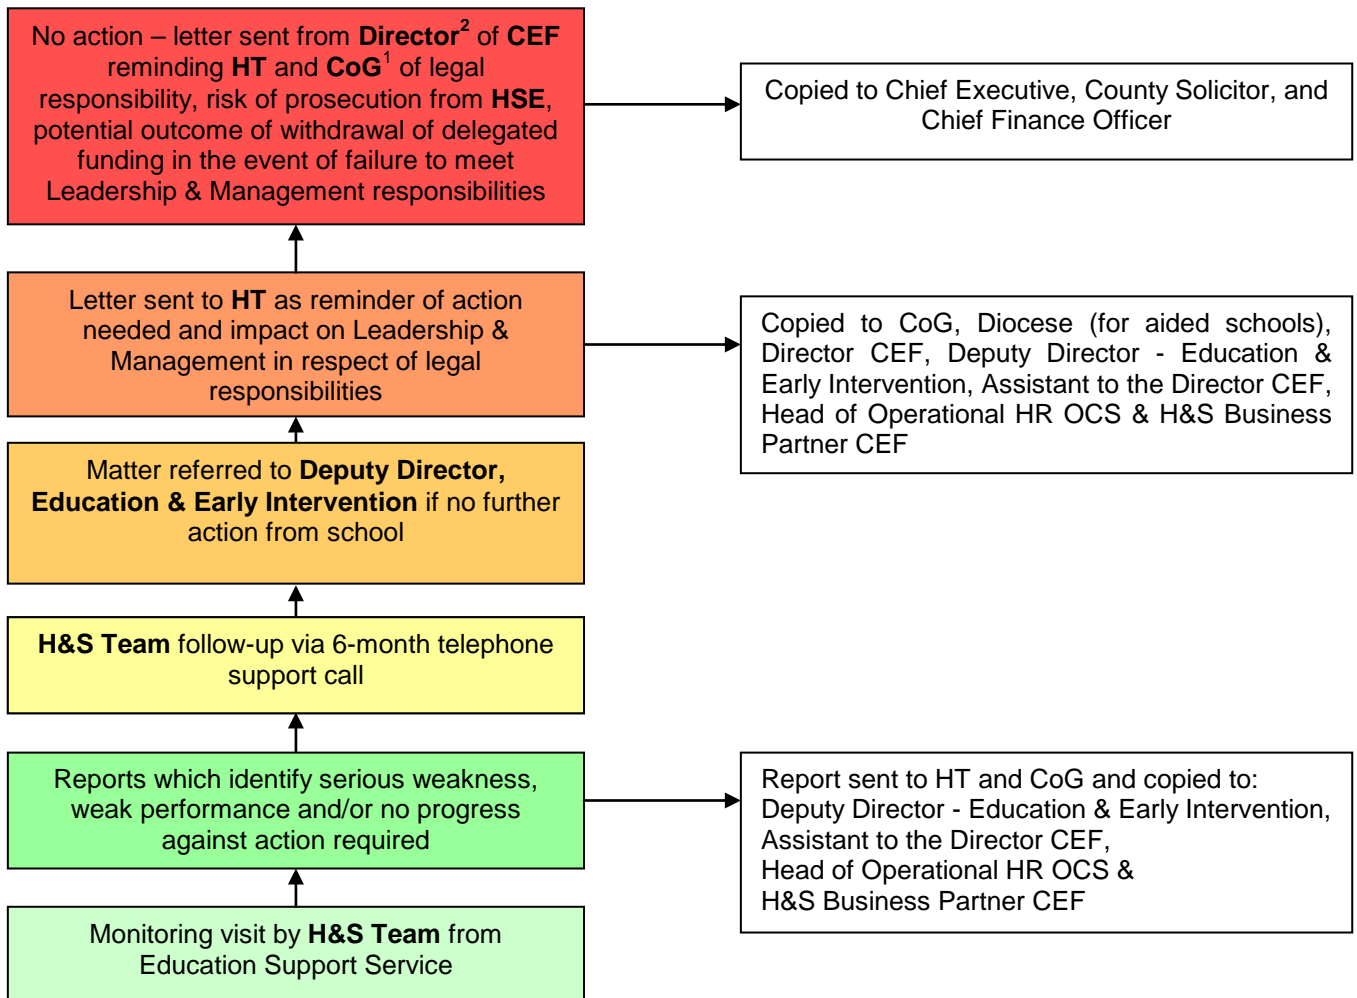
No action – letter sent from **Director**$^2$ of **CEF** reminding **HT** and **CoG**$^1$ of legal responsibility, risk of prosecution from **HSE**, potential outcome of withdrawal of delegated funding in the event of failure to meet Leadership & Management responsibilities

Copied to Chief Executive, County Solicitor, and Chief Finance Officer

Letter sent to **HT** as reminder of action needed and impact on Leadership & Management in respect of legal responsibilities

Copied to CoG, Diocese (for aided schools), Director CEF, Deputy Director - Education & Early Intervention, Assistant to the Director CEF, Head of Operational HR OCS & H&S Business Partner CEF

Matter referred to **Deputy Director, Education & Early Intervention** if no further action from school

**H&S Team** follow-up via 6-month telephone support call

Reports which identify serious weakness, weak performance and/or no progress against action required

Report sent to HT and CoG and copied to:
Deputy Director - Education & Early Intervention,
Assistant to the Director CEF,
Head of Operational HR OCS &
H&S Business Partner CEF

Monitoring visit by **H&S Team** from Education Support Service